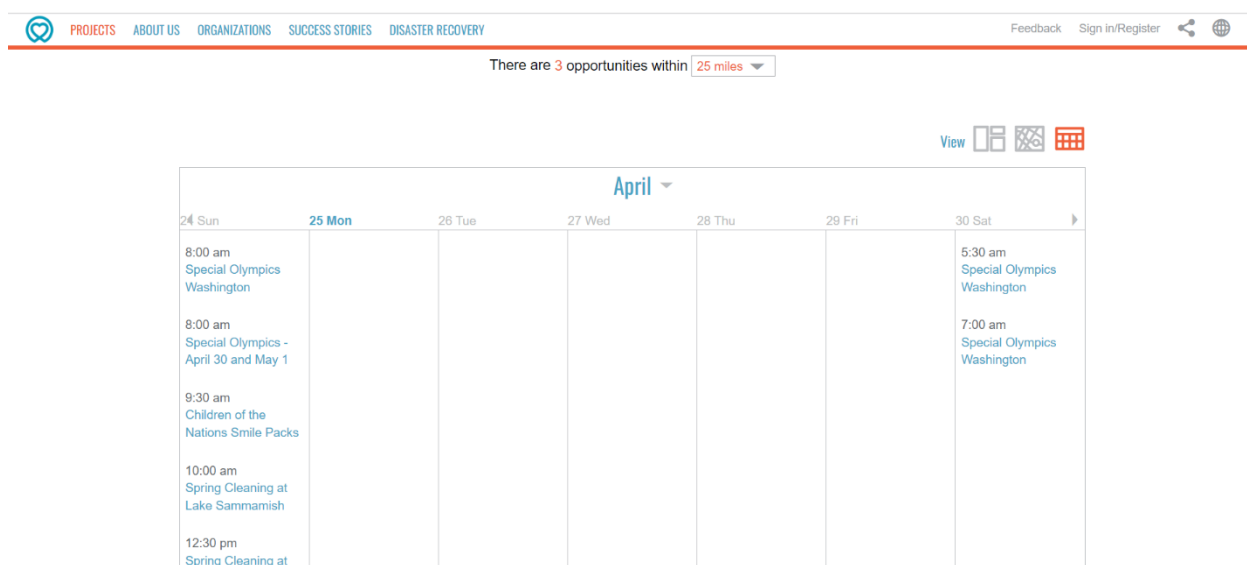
PROJECTS ABOUT US ORGANIZATIONS SUCCESS STORIES DISASTER RECOVERY

Feedback Sign in/Register

There are 3 opportunities within 25 miles

View

April

| 24 Sun | 25 Mon | 26 Tue | 27 Wed | 28 Thu | 29 Fri | 30 Sat |
|---|---|---|---|---|---|---|
| 8:00 am Special Olympics Washington<br><br>8:00 am Special Olympics - April 30 and May 1<br><br>9:30 am Children of the Nations Smile Packs<br><br>10:00 am Spring Cleaning at Lake Sammamish<br><br>12:30 pm Spring Cleaning at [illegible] | | | | | | 5:30 am Special Olympics Washington<br><br>7:00 am Special Olympics Washington |